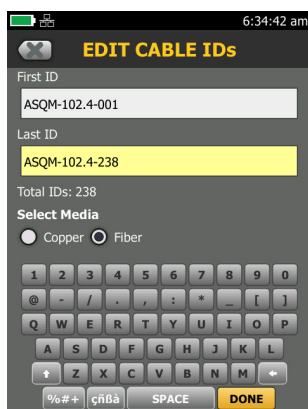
6:34:42 am

EDIT CABLE IDs

First ID

ASQM-102.4-001

Last ID

ASQM-102.4-238

Total IDs: 238

Select Media

Copper Fiber

1 2 3 4 5 6 7 8 9 0

@ - / . , : * _ [ ]

Q W E R T Y U I O P

A S D F G H J K L

Z X C V B N M

%#+ çñßà SPACE DONE